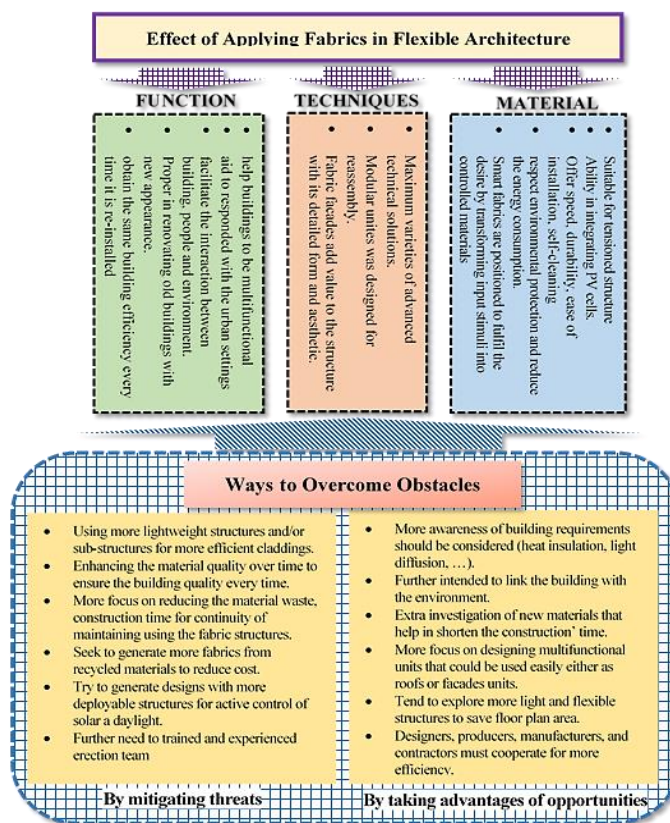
Effect of Applying Fabrics in Flexible Architecture

FUNCTION

- help buildings to be multifunctional
- aid to responded with the urban settings
- facilitate the interaction between building, people and environment.
- Proper in renovating old buildings with new appearance.
- obtain the same building efficiency every time it is re-installed

TECHNIQUES

- Maximum varieties of advanced technical solutions.
- Modular units was designed for reassembly.
- Fabric facades add value to the structure with its detailed form and aesthetic.

MATERIAL

- Suitable for tensioned structure
- Ability in integrating PV cells
- Offer speed, durability, ease of installation, self-cleaning
- respect environmental protection and reduce the energy consumption.
- Smart fabrics are positioned to fulfil the desire by transforming input stimuli into controlled materials

Ways to Overcome Obstacles

- Using more lightweight structures and/or sub-structures for more efficient claddings.
- Enhancing the material quality over time to ensure the building quality every time.
- More focus on reducing the material waste, construction time for continuity of maintaining using the fabric structures.
- Seek to generate more fabrics from recycled materials to reduce cost.
- Try to generate designs with more deployable structures for active control of solar a daylight.
- Further need to trained and experienced erection team

By mitigating threats

- More awareness of building requirements should be considered (heat insulation, light diffusion, …).
- Further intended to link the building with the environment.
- Extra investigation of new materials that help in shorten the construction' time.
- More focus on designing multifunctional units that could be used easily either as roofs or facades units.
- Tend to explore more light and flexible structures to save floor plan area.
- Designers, producers, manufacturers, and contractors must cooperate for more efficiency.

By taking advantages of opportunities